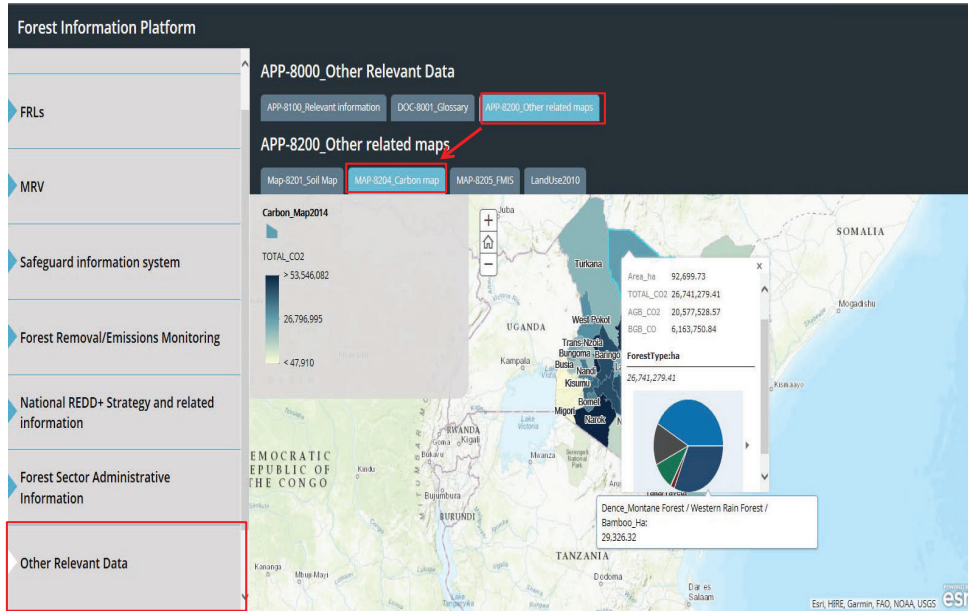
Forest Information Platform

FRLs

MRV

Safeguard information system

Forest Removal/Emissions Monitoring

National REDD+ Strategy and related information

Forest Sector Administrative Information

Other Relevant Data

APP-8000_Other Relevant Data

APP-8100_Relevant information | DOC-8001_Glossary | APP-8200_Other related maps

APP-8200_Other related maps

Map-8201_Soil Map | MAP-8204_Carbon map | MAP-8205_FMIS | LandUse2010

Carbon_Map2014

TOTAL_CO2

> 53,546,082

26,796,995

< 47,910

Juba
Turkana
SOMALIA
UGANDA
West Pokot
Trans-Nzoia
Bungoma
Baringo
Busia
Nandi
Kisumu
Kampala
Bomet
Migori
Narok
Mogadishu
Kismaayo
RWANDA
Kigali
EMOCRATIC
EPUBLIC OF
THE CONGO
Bukavu
Kindu
Mwanza
Bujumbura
BURUNDI
TANZANIA
Kananga
Mbuji-Mayi
Dodoma
Dar es Salaam

Area_ha 92,699.73
TOTAL_CO2 26,741,279.41
AGB_CO2 20,577,528.57
BGB_CO 6,163,750.84

ForestType:ha

26,741,279.41

Dence_Montane Forest / Western Rain Forest / Bamboo_Ha:
29,326.32

Esri, HERE, Garmin, FAO, NOAA, USGS